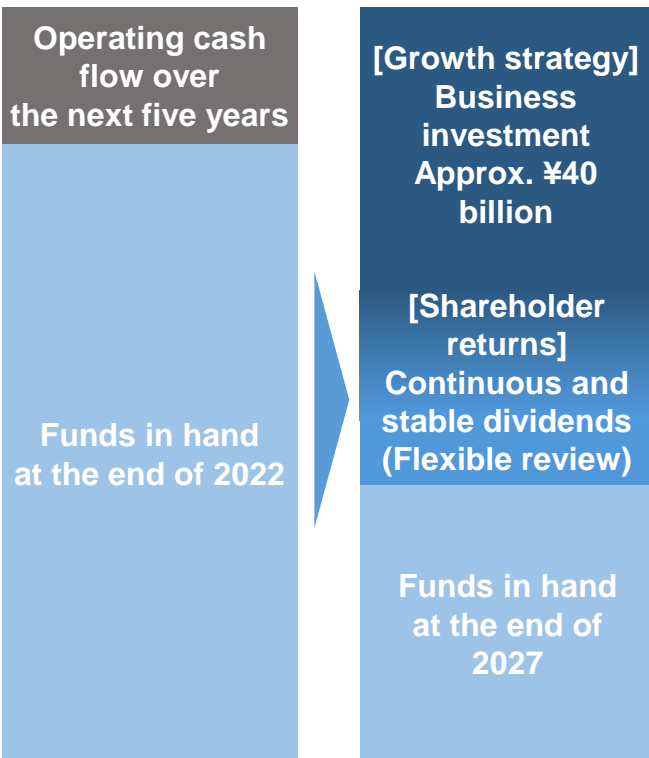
Operating cash flow over the next five years

Funds in hand at the end of 2022

[Growth strategy] Business investment Approx. ¥40 billion

[Shareholder returns] Continuous and stable dividends (Flexible review)

Funds in hand at the end of 2027